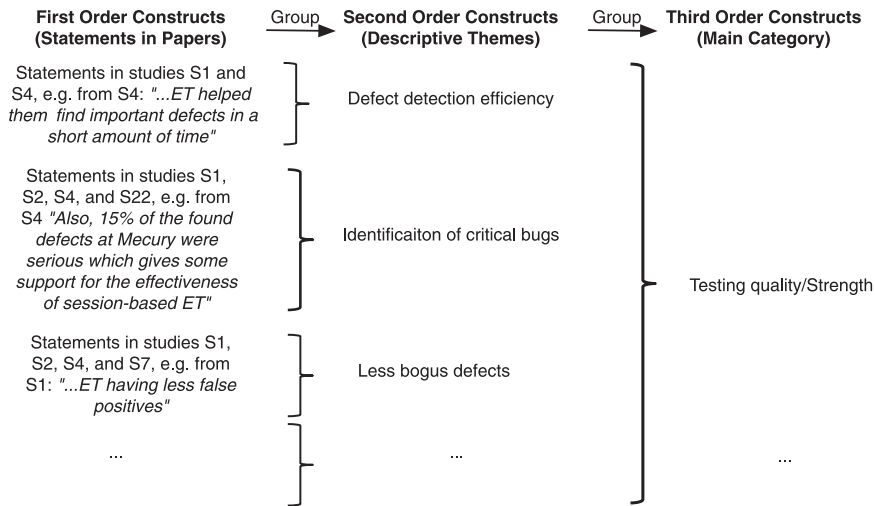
**First Order Constructs (Statements in Papers)**

Group

**Second Order Constructs (Descriptive Themes)**

Group

**Third Order Constructs (Main Category)**

Statements in studies S1 and S4, e.g. from S4: *"...ET helped them find important defects in a short amount of time"*

Defect detection efficiency

Statements in studies S1, S2, S4, and S22, e.g. from S4 *"Also, 15% of the found defects at Mecury were serious which gives some support for the effectiveness of session-based ET"*

Identificaiton of critical bugs

Testing quality/Strength

Statements in studies S1, S2, S4, and S7, e.g. from S1: *"...ET having less false positives"*

Less bogus defects

...

...

...